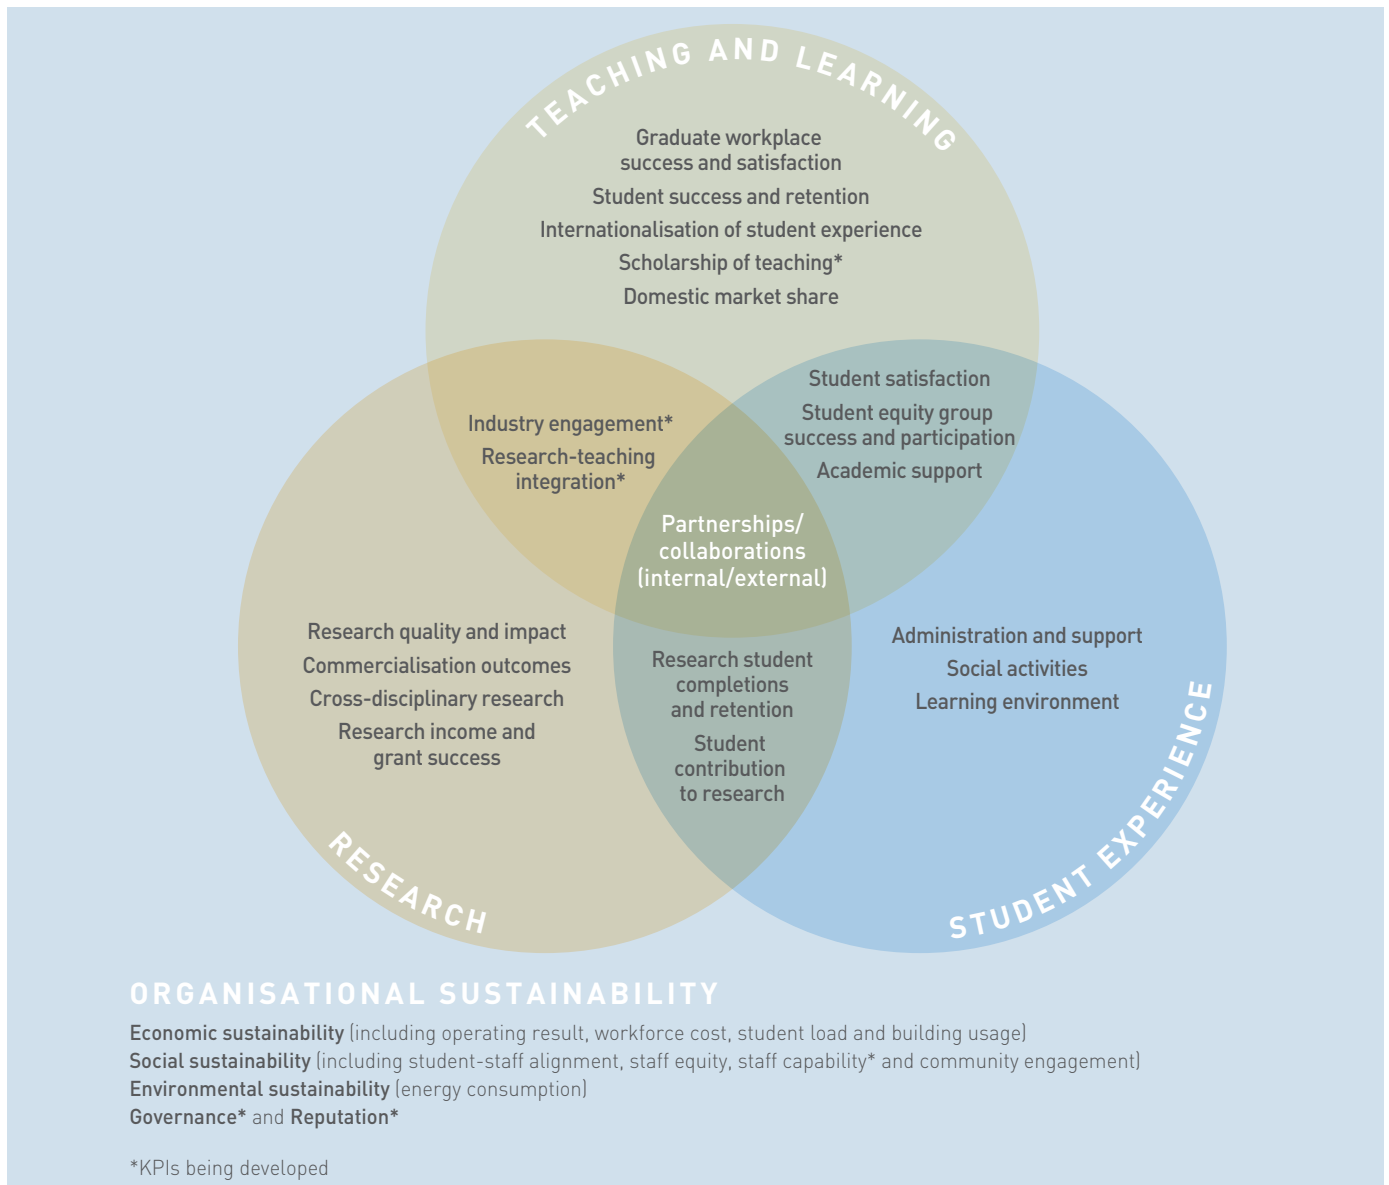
TEACHING AND LEARNING

Graduate workplace success and satisfaction

Student success and retention

Internationalisation of student experience

Scholarship of teaching*

Domestic market share

Industry engagement*

Research-teaching integration*

Student satisfaction

Student equity group success and participation

Academic support

Partnerships/ collaborations (internal/external)

Research quality and impact

Commercialisation outcomes

Cross-disciplinary research

Research income and grant success

Research student completions and retention

Student contribution to research

Administration and support

Social activities

Learning environment

RESEARCH

STUDENT EXPERIENCE

ORGANISATIONAL SUSTAINABILITY

Economic sustainability (including operating result, workforce cost, student load and building usage)
Social sustainability (including student-staff alignment, staff equity, staff capability* and community engagement)
Environmental sustainability (energy consumption)
Governance* and Reputation*

*KPIs being developed